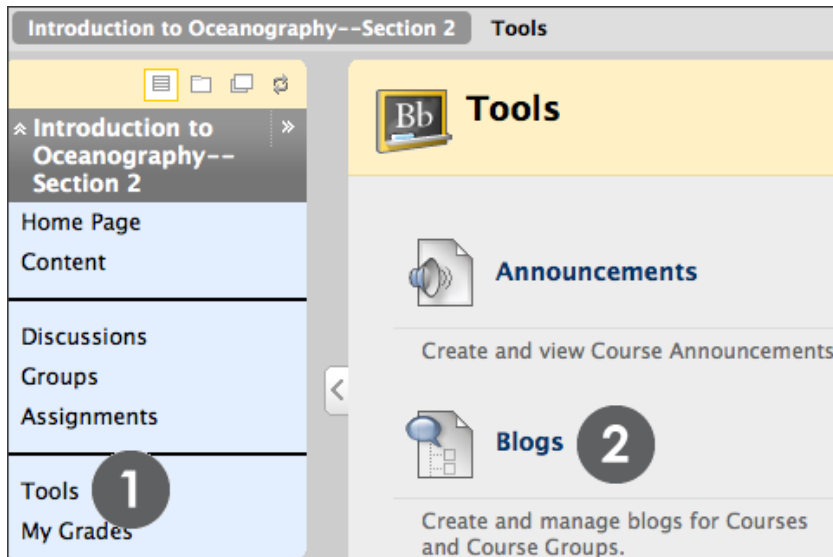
Introduction to Oceanography--Section 2 Tools

Introduction to Oceanography--Section 2

Home Page
Content

Discussions
Groups
Assignments

Tools
My Grades

1

Bb Tools

Announcements

Create and view Course Announcements

Blogs

2

Create and manage blogs for Courses and Course Groups.